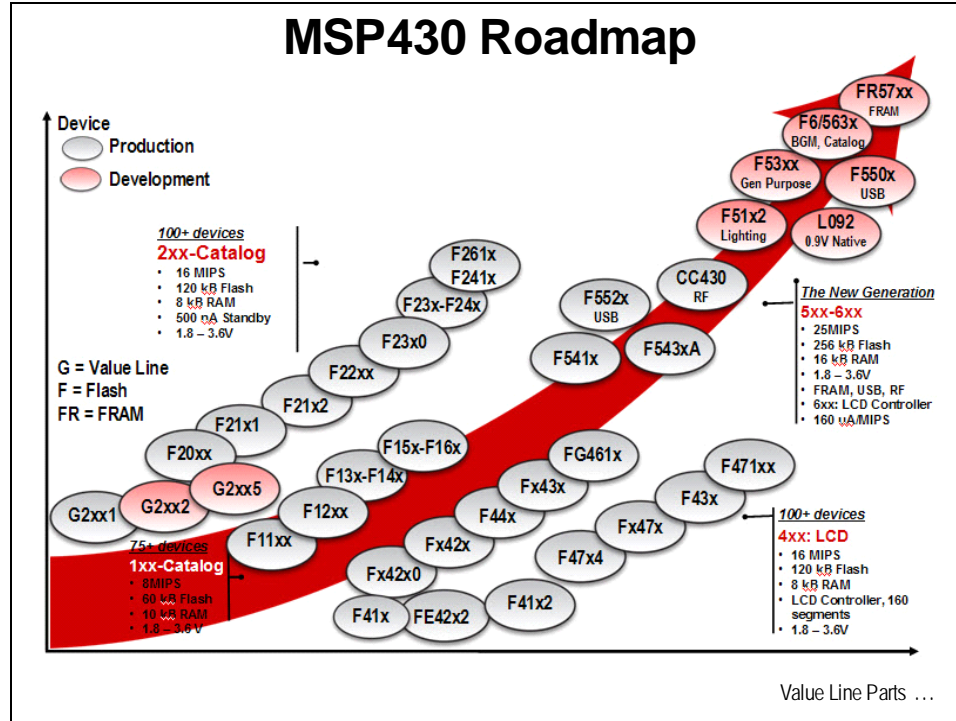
MSP430 Roadmap

Device

Production

Development

100+ devices
2xx-Catalog
• 16 MIPS
• 120 kB Flash
• 8 kB RAM
• 500 nA Standby
• 1.8 – 3.6V

G = Value Line
F = Flash
FR = FRAM

75+ devices
1xx-Catalog
• 8MIPS
• 60 kB Flash
• 10 kB RAM
• 1.8 – 3.6V

The New Generation
5xx-6xx
• 25MIPS
• 256 kB Flash
• 16 kB RAM
• 1.8 – 3.6V
• FRAM, USB, RF
• 6xx: LCD Controller
• 160 uA/MIPS

100+ devices
4xx: LCD
• 16 MIPS
• 120 kB Flash
• 8 kB RAM
• LCD Controller, 160 segments
• 1.8 – 3.6V

G2xx1
G2xx2
G2xx5
F20xx
F21x1
F21x2
F22xx
F23x0
F23x-F24x
F241x
F261x
F11xx
F12xx
F13x-F14x
F15x-F16x
Fx42x0
F41x
FE42x2
F41x2
Fx42x
F44x
Fx43x
FG461x
F47x4
Fx47x
F43x
F471xx
F541x
F543xA
F552x
USB
CC430
RF
F51x2
Lighting
L092
0.9V Native
F53xx
Gen Purpose
F550x
USB
F6/563x
BGM, Catalog
FR57xx
FRAM

Value Line Parts …